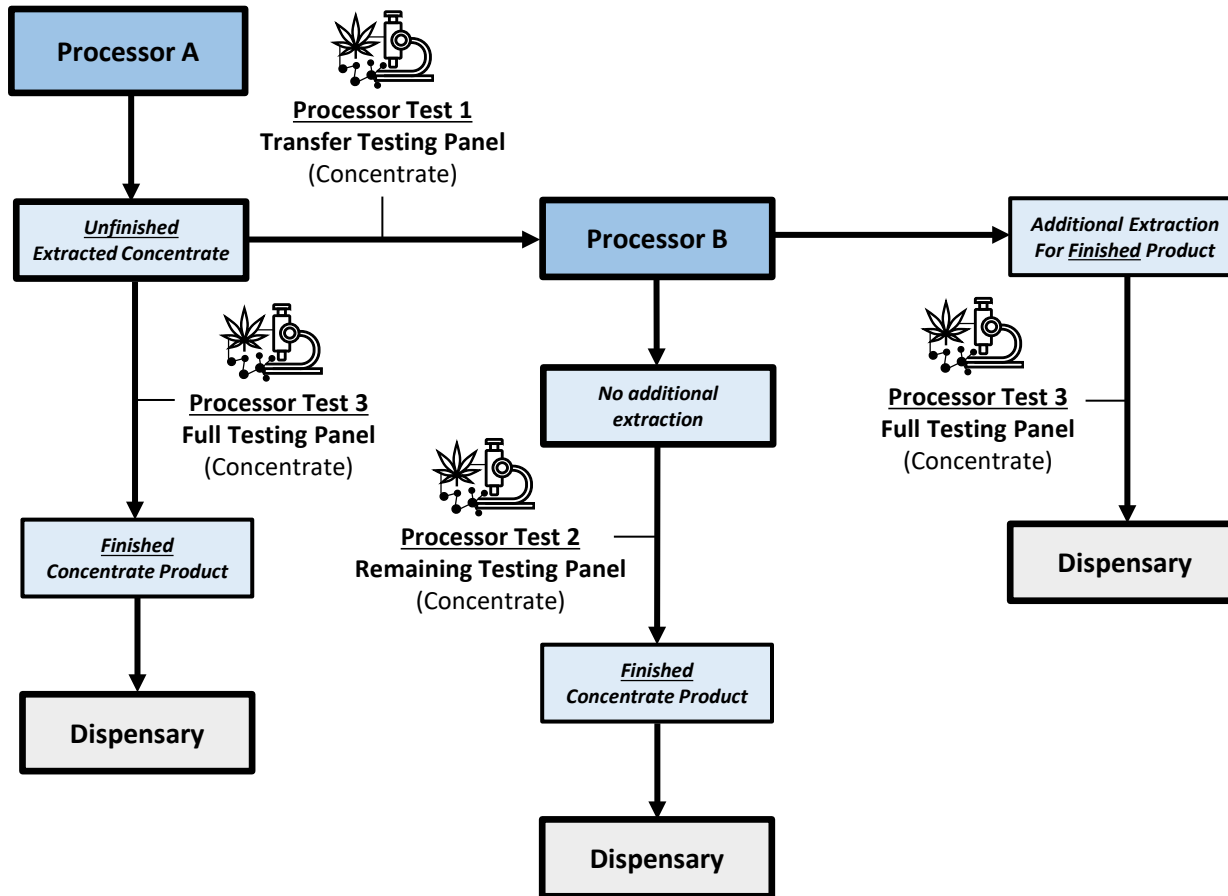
Processor A

Processor Test 1
Transfer Testing Panel
(Concentrate)

Unfinished
Extracted Concentrate

Processor B

Additional Extraction
For Finished Product

Processor Test 3
Full Testing Panel
(Concentrate)

No additional
extraction

Processor Test 3
Full Testing Panel
(Concentrate)

Finished
Concentrate Product

Processor Test 2
Remaining Testing Panel
(Concentrate)

Dispensary

Dispensary

Finished
Concentrate Product

Dispensary